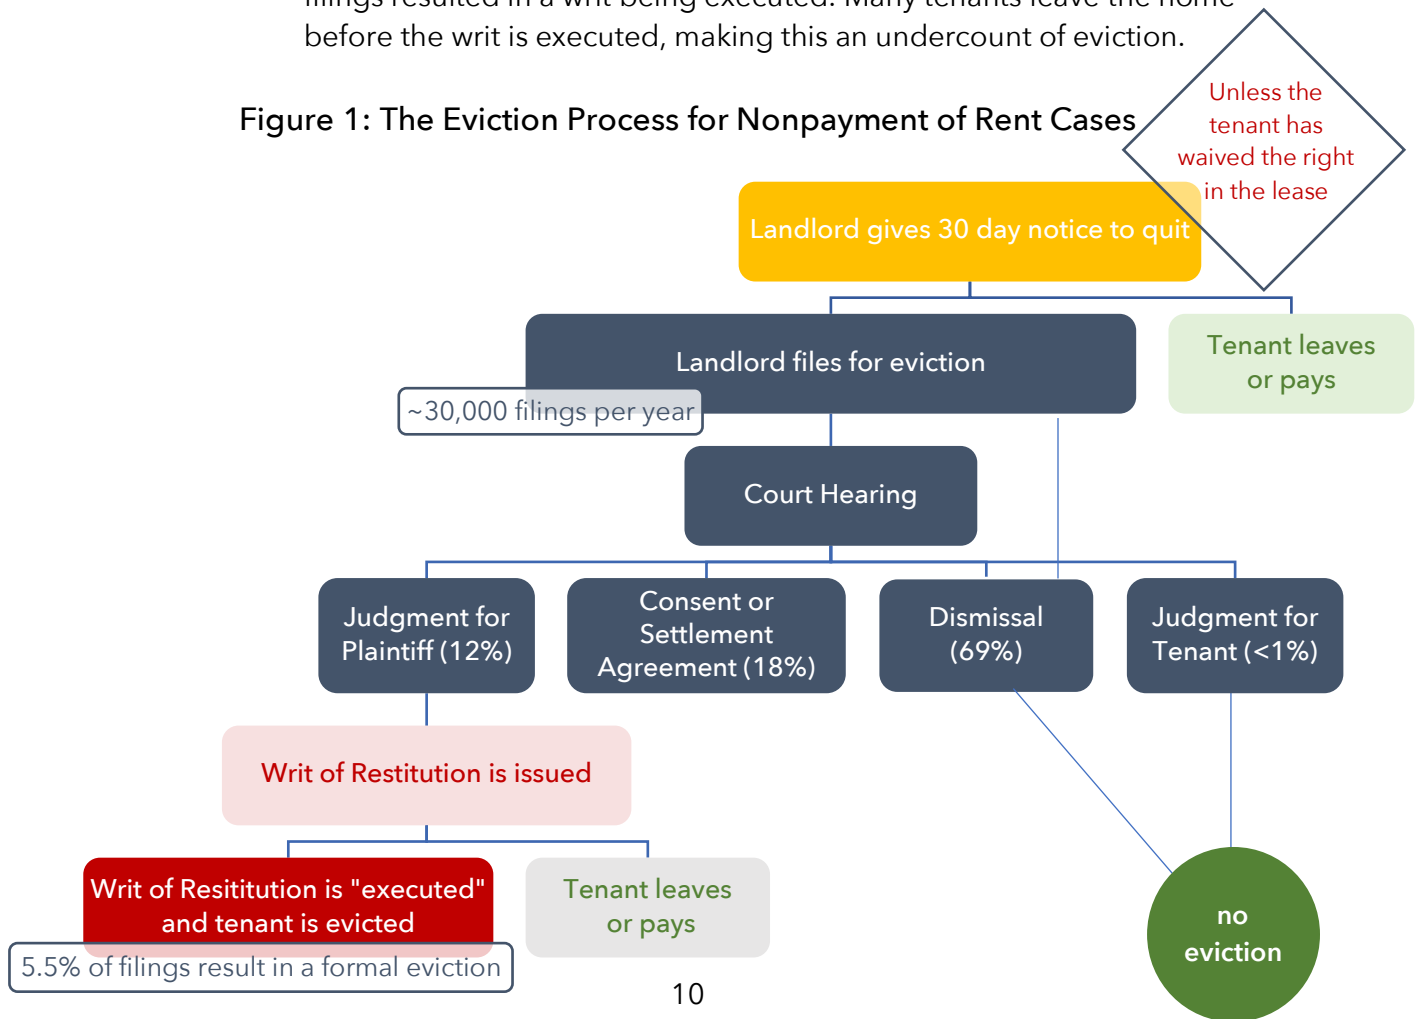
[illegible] before the writ is executed, making this an undercount of eviction.

Figure 1: The Eviction Process for Nonpayment of Rent Cases

Unless the tenant has waived the right in the lease

Landlord gives 30 day notice to quit

Landlord files for eviction

Tenant leaves or pays

~30,000 filings per year

Court Hearing

Judgment for Plaintiff (12%)

Consent or Settlement Agreement (18%)

Dismissal (69%)

Judgment for Tenant (<1%)

Writ of Restitution is issued

Writ of Resititution is "executed" and tenant is evicted

Tenant leaves or pays

5.5% of filings result in a formal eviction

no eviction

10